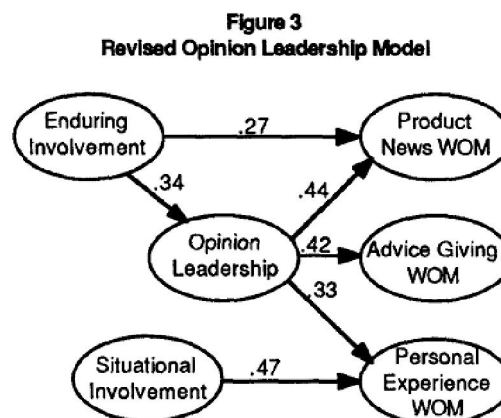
Figure 3
Revised Opinion Leadership Model

Enduring Involvement

.27

Product News WOM

.34

.44

Opinion Leadership

.42

Advice Giving WOM

.33

Situational Involvement

.47

Personal Experience WOM